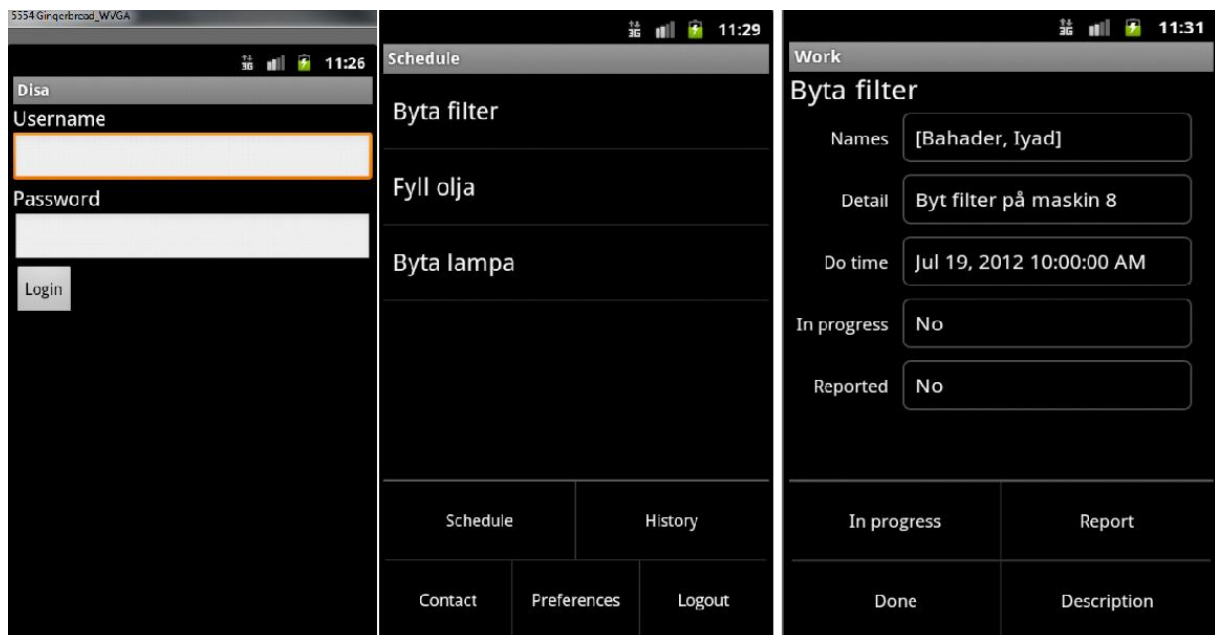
5554:Gingerbread_WVGA

3G 11:26

Disa

Username

Password

Login

3G 11:29

Schedule

Byta filter

Fyll olja

Byta lampa

| Schedule | History |
|---|---|

| Contact | Preferences | Logout |
|---|---|---|

3G 11:31

Work

Byta filter

| Names | [Bahader, Iyad] |
|---|---|
| Detail | Byt filter på maskin 8 |
| Do time | Jul 19, 2012 10:00:00 AM |
| In progress | No |
| Reported | No |

| In progress | Report |
|---|---|
| Done | Description |